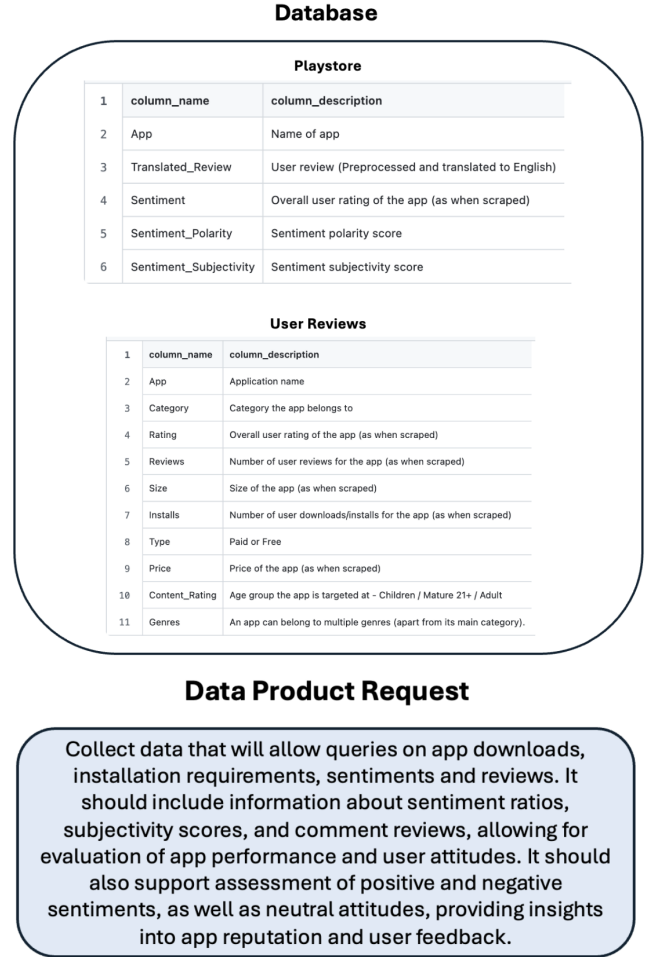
Database

Playstore

| 1 | column_name | column_description |
|---|---|---|
| 2 | App | Name of app |
| 3 | Translated_Review | User review (Preprocessed and translated to English) |
| 4 | Sentiment | Overall user rating of the app (as when scraped) |
| 5 | Sentiment_Polarity | Sentiment polarity score |
| 6 | Sentiment_Subjectivity | Sentiment subjectivity score |

User Reviews

| 1 | column_name | column_description |
|---|---|---|
| 2 | App | Application name |
| 3 | Category | Category the app belongs to |
| 4 | Rating | Overall user rating of the app (as when scraped) |
| 5 | Reviews | Number of user reviews for the app (as when scraped) |
| 6 | Size | Size of the app (as when scraped) |
| 7 | Installs | Number of user downloads/installs for the app (as when scraped) |
| 8 | Type | Paid or Free |
| 9 | Price | Price of the app (as when scraped) |
| 10 | Content_Rating | Age group the app is targeted at - Children / Mature 21+ / Adult |
| 11 | Genres | An app can belong to multiple genres (apart from its main category). |

Data Product Request

Collect data that will allow queries on app downloads, installation requirements, sentiments and reviews. It should include information about sentiment ratios, subjectivity scores, and comment reviews, allowing for evaluation of app performance and user attitudes. It should also support assessment of positive and negative sentiments, as well as neutral attitudes, providing insights into app reputation and user feedback.